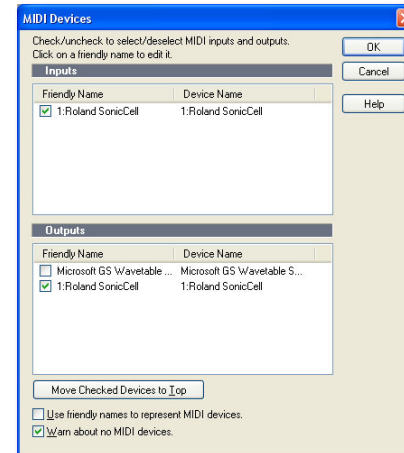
MIDI Devices

Check/uncheck to select/deselect MIDI inputs and outputs. Click on a friendly name to edit it.

OK

Cancel

Help

Inputs

| Friendly Name | Device Name |
|---|---|
| ☑ 1:Roland SonicCell | 1:Roland SonicCell |

Outputs

| Friendly Name | Device Name |
|---|---|
| ☐ Microsoft GS Wavetable ... | Microsoft GS Wavetable S... |
| ☑ 1:Roland SonicCell | 1:Roland SonicCell |

Move Checked Devices to Top

☐ Use friendly names to represent MIDI devices.

☑ Warn about no MIDI devices.